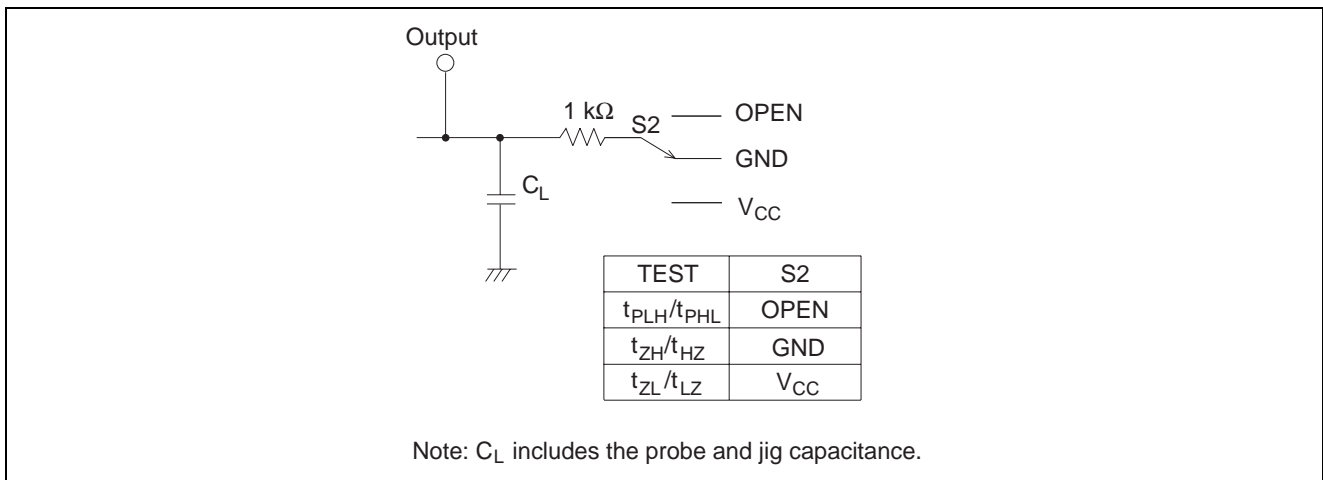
Output

1 k$\Omega$

S2

OPEN

GND

$C_L$

$V_{CC}$

| TEST | S2 |
|---|---|
| $t_{PLH}/t_{PHL}$ | OPEN |
| $t_{ZH}/t_{HZ}$ | GND |
| $t_{ZL}/t_{LZ}$ | $V_{CC}$ |

Note: $C_L$ includes the probe and jig capacitance.